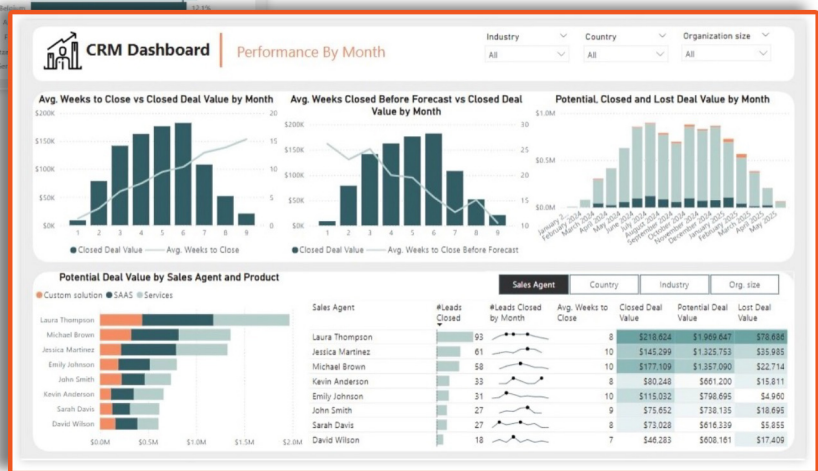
CRM Dashboard | Performance By Month

Industry
All

Country
All

Organization size
All

Avg. Weeks to Close vs Closed Deal Value by Month

$200K
$150K
$100K
$50K
$0K

20
15
10
5
0

1 2 3 4 5 6 7 8 9

● Closed Deal Value — Avg. Weeks to Close

Avg. Weeks Closed Before Forecast vs Closed Deal Value by Month

$200K
$150K
$100K
$50K
$0K

30
25
20
15
10

1 2 3 4 5 6 7 8 9

● Closed Deal Value — Avg. Weeks to Close Before Forecast

Potential, Closed and Lost Deal Value by Month

$1.0M
$0.5M
$0.0M

January 2024, February 2024, March 2024, April 2024, May 2024, June 2024, July 2024, August 2024, September 2024, October 2024, November 2024, December 2024, January 2025, February 2025, March 2025, April 2025, May 2025

Potential Deal Value by Sales Agent and Product

● Custom solution ● SAAS ● Services

Laura Thompson
Michael Brown
Jessica Martinez
Emily Johnson
John Smith
Kevin Anderson
Sarah Davis
David Wilson

$0.0M $0.5M $1.0M $1.5M $2.0M

Sales Agent | Country | Industry | Org. size

| Sales Agent | #Leads Closed | #Leads Closed by Month | Avg. Weeks to Close | Closed Deal Value | Potential Deal Value | Lost Deal Value |
|---|---|---|---|---|---|---|
| Laura Thompson | 93 | | 8 | $218,624 | $1,969,647 | $78,686 |
| Jessica Martinez | 61 | | 10 | $145,299 | $1,325,753 | $35,985 |
| Michael Brown | 58 | | 10 | $177,109 | $1,357,090 | $22,714 |
| Kevin Anderson | 33 | | 8 | $80,248 | $661,200 | $15,811 |
| Emily Johnson | 31 | | 10 | $115,032 | $798,695 | $4,960 |
| John Smith | 27 | | 9 | $75,652 | $738,135 | $18,695 |
| Sarah Davis | 27 | | 8 | $73,028 | $616,235 | $5,855 |
| David Wilson | 18 | | 7 | $46,283 | $608,161 | $17,409 |